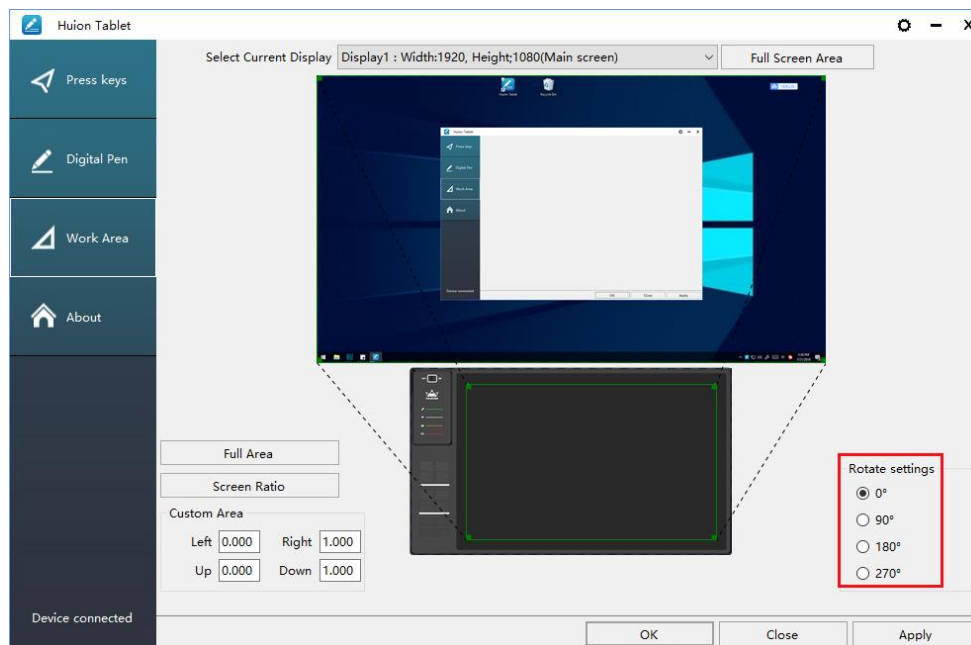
Huion Tablet

Press keys

Digital Pen

Work Area

About

Device connected

Select Current Display Display1 : Width:1920, Height;1080(Main screen)

Full Screen Area

Huion Tablet

Recycle Bin

Huion Tablet

Press Keys

Digital Pen

Work Area

About

Device connected

OK

Close

Apply

Full Area

Screen Ratio

Custom Area

Left 0.000

Right 1.000

Up 0.000

Down 1.000

Rotate settings

0°

90°

180°

270°

OK

Close

Apply